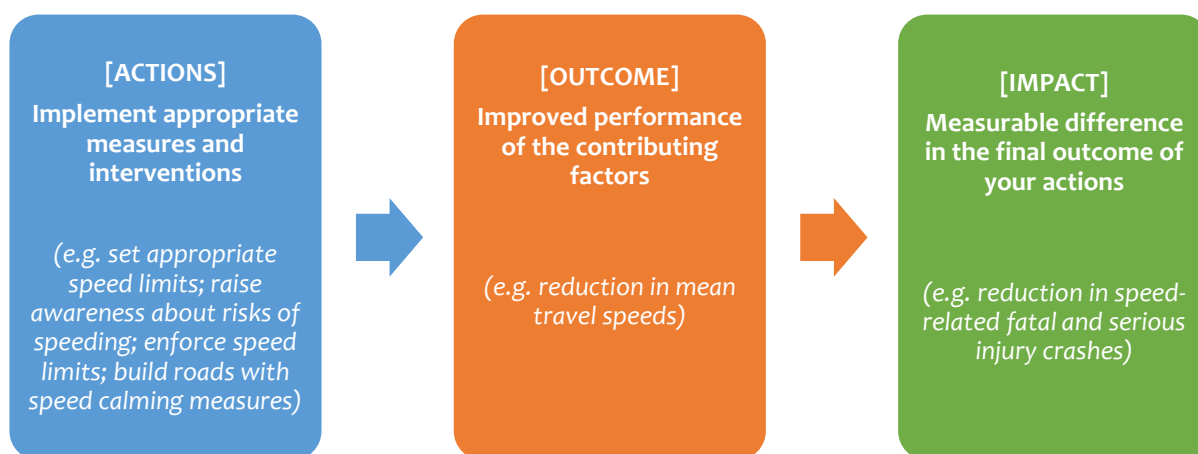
[ACTIONS]
Implement appropriate measures and interventions

(e.g. set appropriate speed limits; raise awareness about risks of speeding; enforce speed limits; build roads with speed calming measures)

[OUTCOME]
Improved performance of the contributing factors

(e.g. reduction in mean travel speeds)

[IMPACT]
Measurable difference in the final outcome of your actions

(e.g. reduction in speed-related fatal and serious injury crashes)